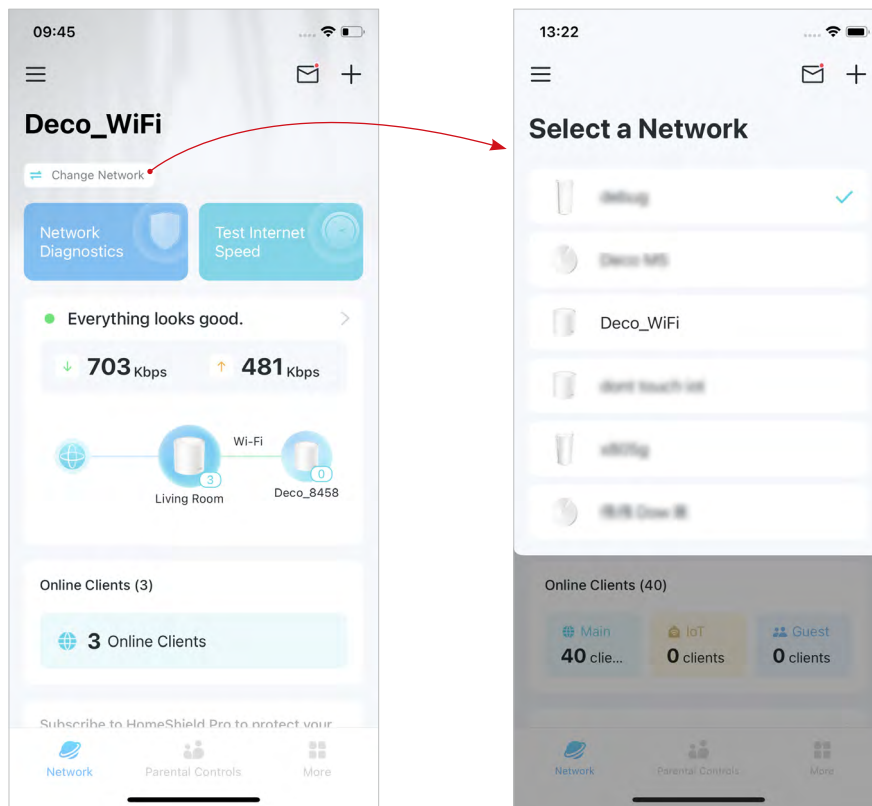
09:45

Deco_WiFi

Change Network

Network Diagnostics

Test Internet Speed

Everything looks good.

703 Kbps

481 Kbps

Wi-Fi

3

Living Room

0

Deco_8458

Online Clients (3)

3 Online Clients

Subscribe to HomeShield Pro to protect your

Network

Parental Controls

More

13:22

Select a Network

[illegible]

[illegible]

Deco_WiFi

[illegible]

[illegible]

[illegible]

Online Clients (40)

Main

40 clie...

IoT

0 clients

Guest

0 clients

Network

Parental Controls

More